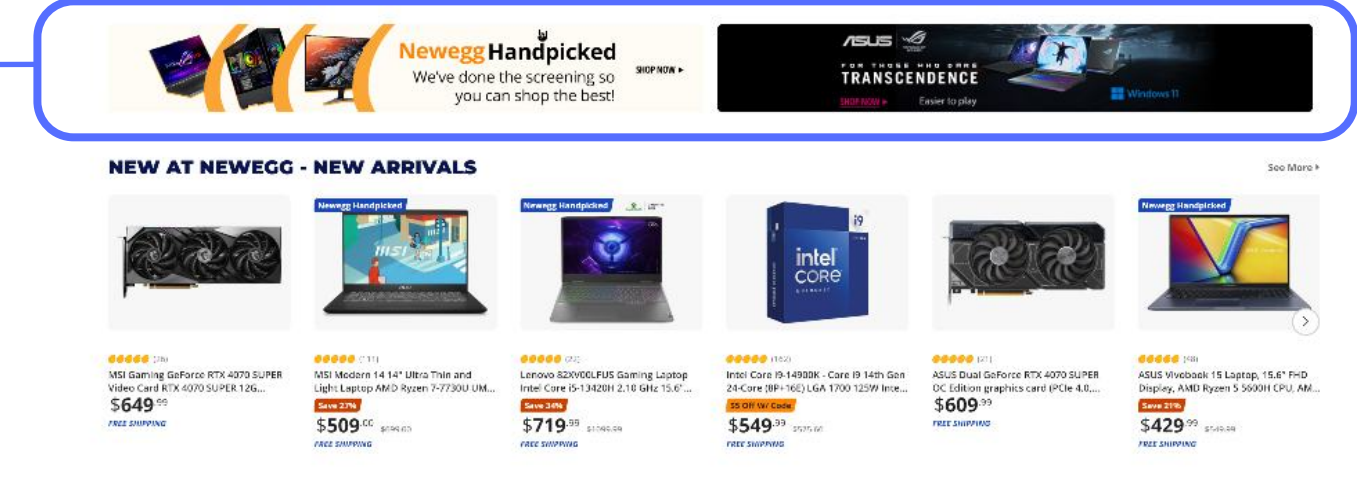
Newegg Handpicked
We've done the screening so you can shop the best!
SHOP NOW ▸

ASUS
FOR THOSE WHO DARE
TRANSCENDENCE
SHOP NOW ▸ Easier to play
Windows 11

NEW AT NEWEGG - NEW ARRIVALS
See More ▸

(78)
MSI Gaming GeForce RTX 4070 SUPER Video Card RTX 4070 SUPER 12G...
$649.99
FREE SHIPPING

Newegg Handpicked
MSI
(11)
MSI Modern 14 14" Ultra Thin and Light Laptop AMD Ryzen 7-7730U UM...
Save 27%
$509.00 $699.00
FREE SHIPPING

Newegg Handpicked
(72)
Lenovo 82XV00LFUS Gaming Laptop Intel Core i5-13420H 2.10 GHz 15.6"...
Save 34%
$719.99 $1,099.99
FREE SHIPPING

intel CORE i9
(162)
Intel Core i9-14900K - Core i9 14th Gen 24-Core (8P+16E) LGA 1700 125W Inte...
$5 Off W/ Code
$549.99 $575.00
FREE SHIPPING

(21)
ASUS Dual GeForce RTX 4070 SUPER OC Edition graphics card (PCIe 4.0,...
$609.99
FREE SHIPPING

Newegg Handpicked
(48)
ASUS Vivobook 15 Laptop, 15.6" FHD Display, AMD Ryzen 5 5600H CPU, AM...
Save 21%
$429.99 $549.99
FREE SHIPPING